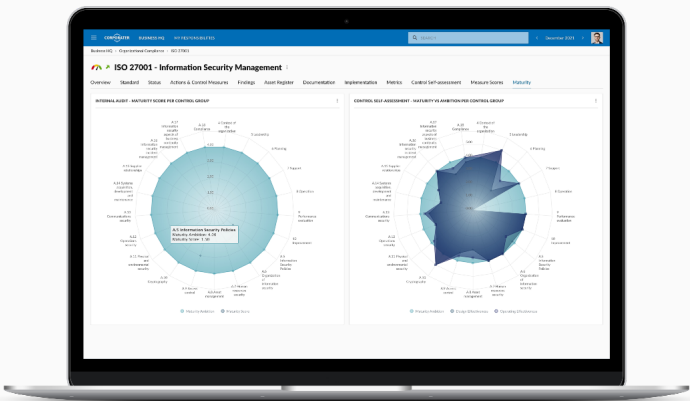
CORPORATER BUSINESS HQ MY RESPONSIBILITIES SEARCH December 2021

Business HQ > Organizational Compliance > ISO 27001

ISO 27001 - Information Security Management

Overview Standard Status Actions & Control Measures Findings Asset Register Documentation Implementation Metrics Control Self-assessment Measure Scores Maturity

INTERNAL AUDIT - MATURITY SCORE PER CONTROL GROUP

A.18 Compliance
4 Context of the organization
5 Leadership
6 Planning
7 Support
8 Operation
9 Performance evaluation
10 Improvement
A.5 Information Security Policies
A.6 Organization of information security
A.7 Human resource security
A.8 Asset management
A.9 Access control
A.10 Cryptography
A.11 Physical and environmental security
A.12 Operations security
A.13 Communications security
A.14 System acquisition, development and maintenance
A.15 Supplier relationships
A.16 Information security incident management
A.17 Information security aspects of business continuity management

A.5 Information Security Policies
Maturity Ambition: 4.36
Maturity Score: 1.36

Maturity Ambition Maturity Score

CONTROL SELF-ASSESSMENT - MATURITY VS AMBITION PER CONTROL GROUP

A.18 Compliance
4 Context of the organization
5 Leadership
6 Planning
7 Support
8 Operation
9 Performance evaluation
10 Improvement
A.5 Information Security Policies
A.6 Organization of information security
A.7 Human resource security
A.8 Asset management
A.9 Access control
A.10 Cryptography
A.11 Physical and environmental security
A.12 Operations security
A.13 Communications security
A.14 System acquisition, development and maintenance
A.15 Supplier relationships
A.16 Information security incident management
A.17 Information security aspects of business continuity management

Maturity Ambition Design Effectiveness Operating Effectiveness